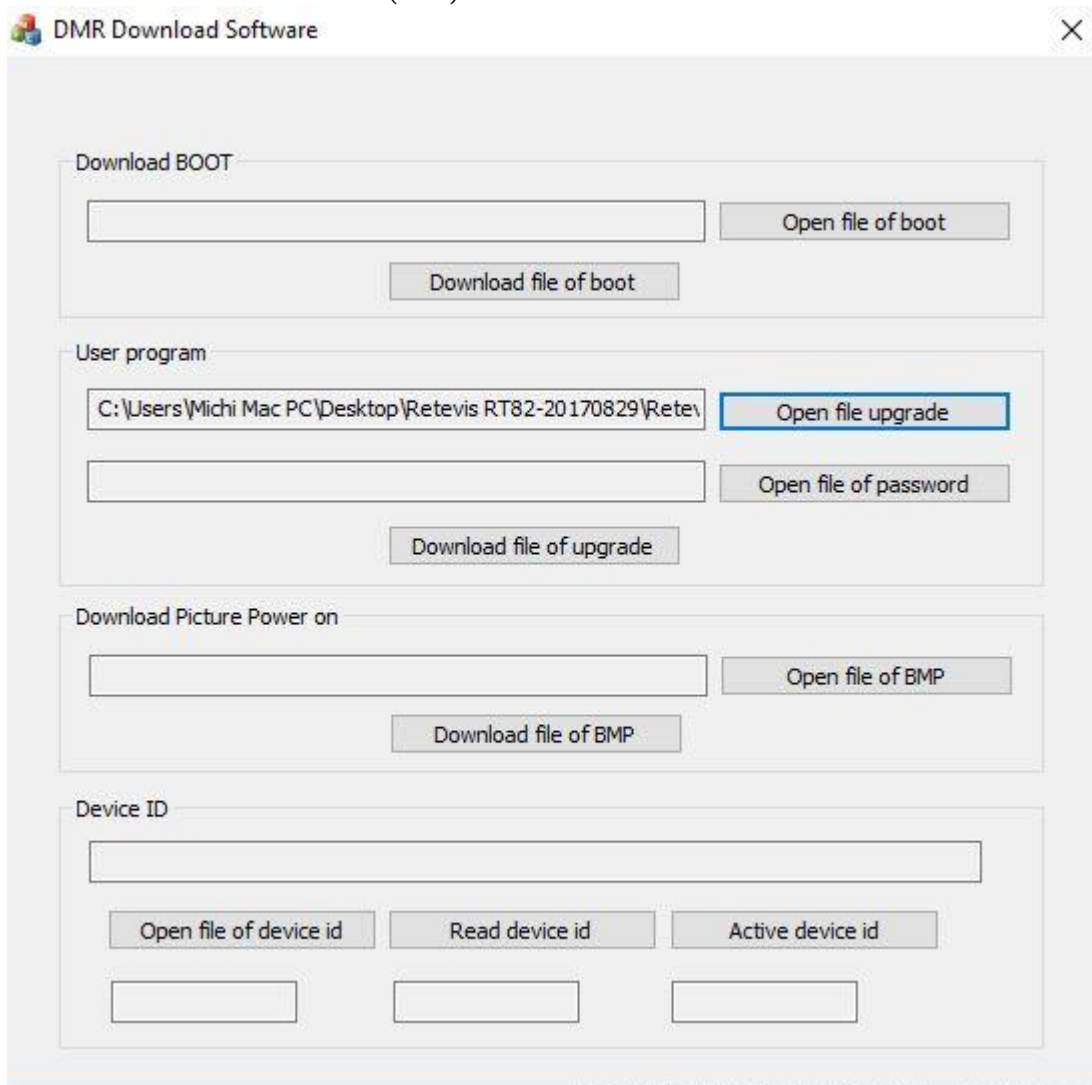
DMR Download Software

Download BOOT

Open file of boot

Download file of boot

User program

C:\Users\Michi Mac PC\Desktop\Retevis RT82-20170829\Retev

Open file upgrade

Open file of password

Download file of upgrade

Download Picture Power on

Open file of BMP

Download file of BMP

Device ID

Open file of device id

Read device id

Active device id